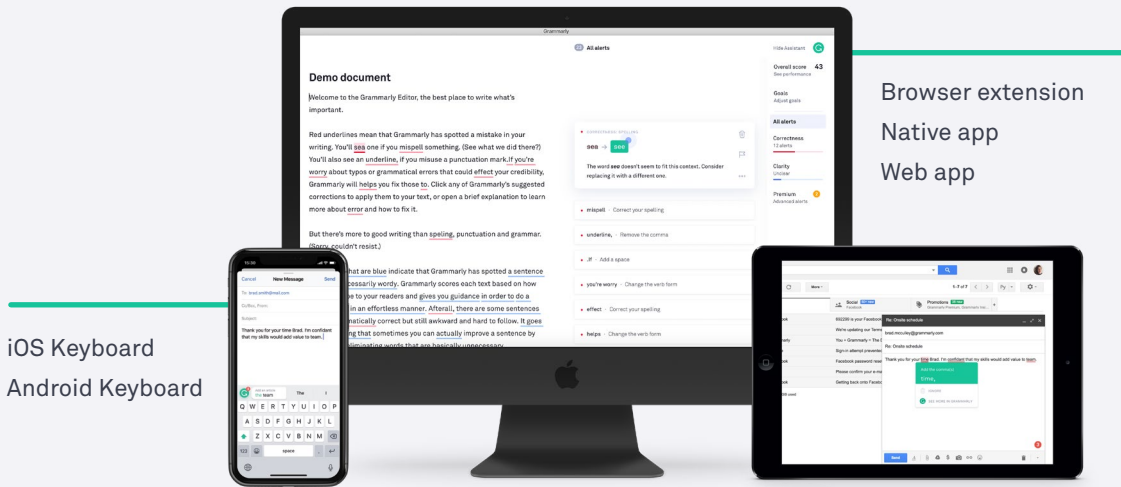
Grammarly

22 All alerts

Hide Assistant

Overall score 43
See performance

Goals
Adjust goals

All alerts

Correctness
12 alerts

Clarity
Unclear

Premium
Advanced alerts

Demo document

Welcome to the Grammarly Editor, the best place to write what's important.

Red underlines mean that Grammarly has spotted a mistake in your writing. You'll sea one if you mispell something. (See what we did there?) You'll also see an underline, if you misuse a punctuation mark.If you're worry about typos or grammatical errors that could effect your credibility, Grammarly will helps you fix those to. Click any of Grammarly's suggested corrections to apply them to your text, or open a brief explanation to learn more about error and how to fix it.

But there's more to good writing than speling, punctuation and grammar. (Sorry, couldn't resist.)

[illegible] that are blue indicate that Grammarly has spotted a sentence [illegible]ecessarily wordy. Grammarly scores each text based on how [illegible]e to your readers and gives you guidance in order to do a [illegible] in an effortless manner. Afterall, there are some sentences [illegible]matically correct but still awkward and hard to follow. It goes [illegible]ing that sometimes you can actually improve a sentence by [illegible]liminating words that are basically unnecessary.

CORRECTNESS · SPELLING
sea → see
The word sea doesn't seem to fit this context. Consider replacing it with a different one.

mispell · Correct your spelling
underline, · Remove the comma
.If · Add a space
you're worry · Change the verb form
effect · Correct your spelling
helps · Change the verb form

Browser extension
Native app
Web app

iOS Keyboard
Android Keyboard

15:30
Cancel New Message Send
To: brad.smith@mail.com
Cc/Bcc, From:
Subject:
Thank you for your time Brad. I'm confident that my skills would add value to team.
Add a word the team
The
Q W E R T Y U I O P
A S D F G H J K L
Z X C V B N M
123 space

More
Social
Promotions
1-7 of 7
Re: Onsite schedule
brad.mccuiley@grammarly.com
Re: Onsite schedule
Thank you for your time Brad. I'm confident that my skills would add value to team.
Add the word(s)
time,
SEE MORE IN GRAMMARLY
Send